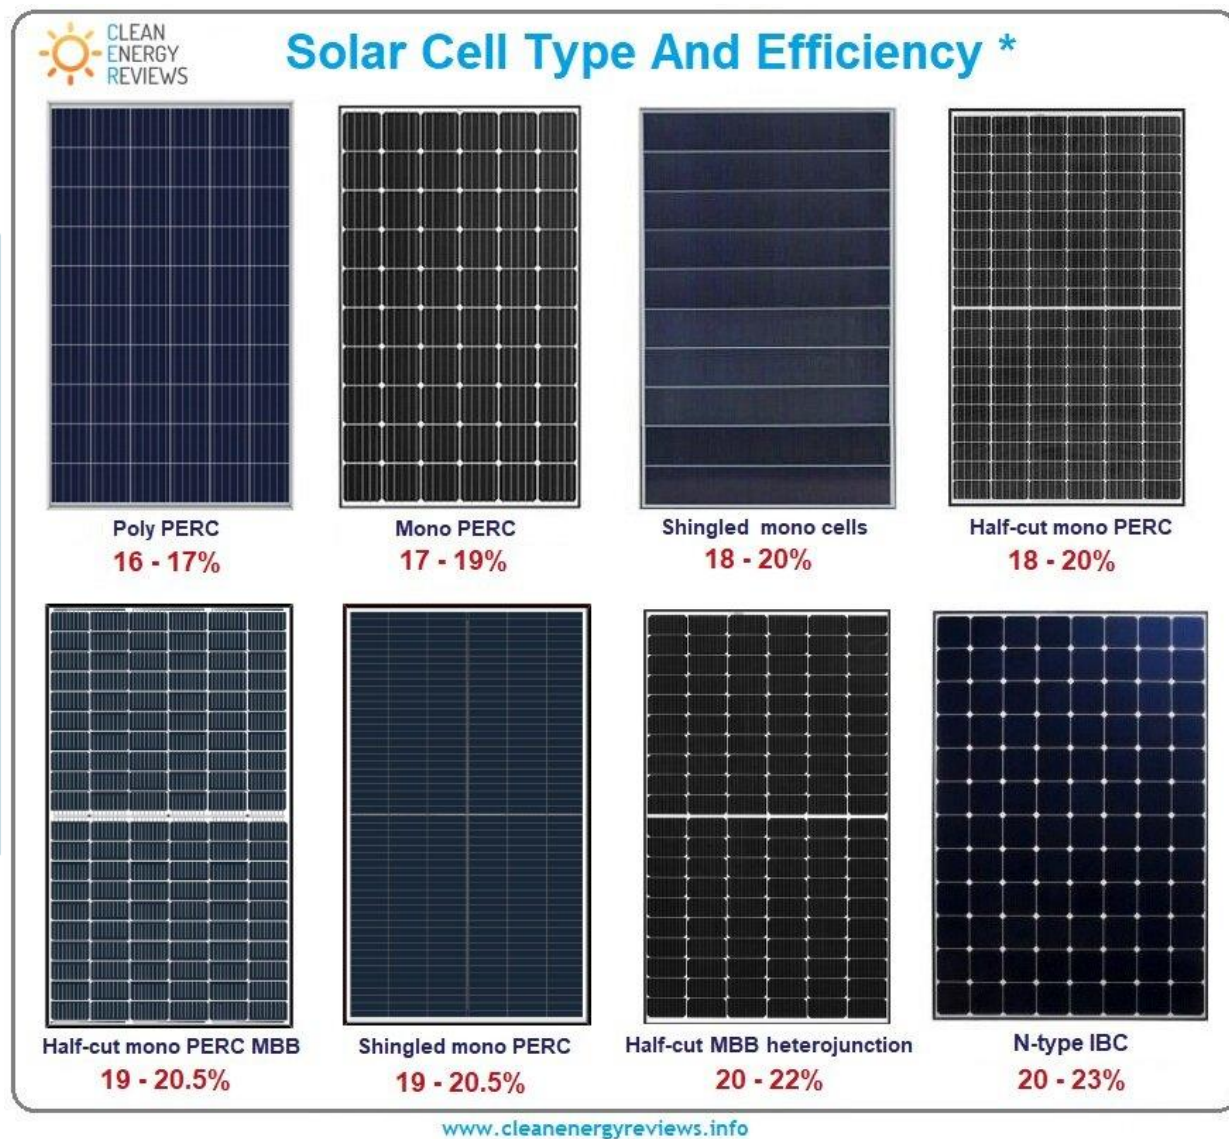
CLEAN ENERGY REVIEWS

Solar Cell Type And Efficiency *

Poly PERC
16 - 17%

Mono PERC
17 - 19%

Shingled mono cells
18 - 20%

Half-cut mono PERC
18 - 20%

Half-cut mono PERC MBB
19 - 20.5%

Shingled mono PERC
19 - 20.5%

Half-cut MBB heterojunction
20 - 22%

N-type IBC
20 - 23%

www.cleanenergyreviews.info